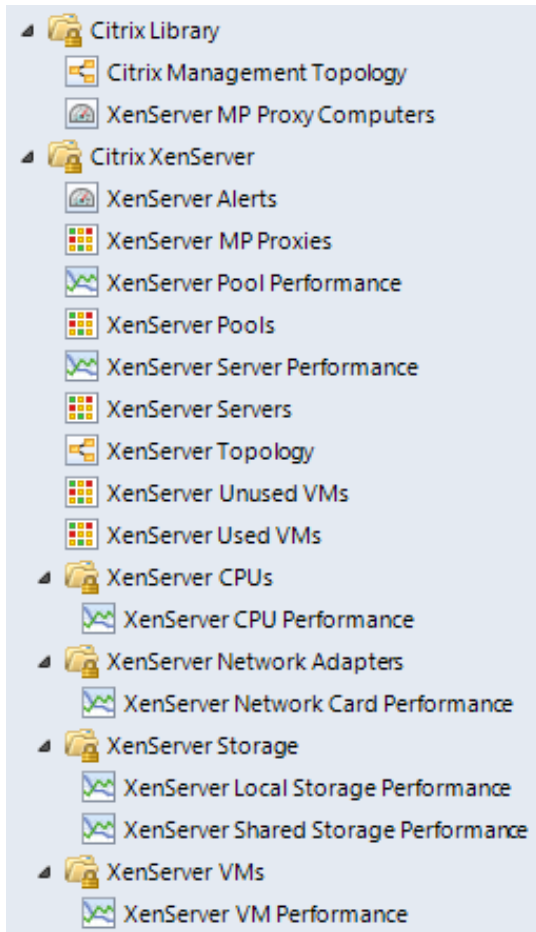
Citrix Library
Citrix Management Topology
XenServer MP Proxy Computers
Citrix XenServer
XenServer Alerts
XenServer MP Proxies
XenServer Pool Performance
XenServer Pools
XenServer Server Performance
XenServer Servers
XenServer Topology
XenServer Unused VMs
XenServer Used VMs
XenServer CPUs
XenServer CPU Performance
XenServer Network Adapters
XenServer Network Card Performance
XenServer Storage
XenServer Local Storage Performance
XenServer Shared Storage Performance
XenServer VMs
XenServer VM Performance